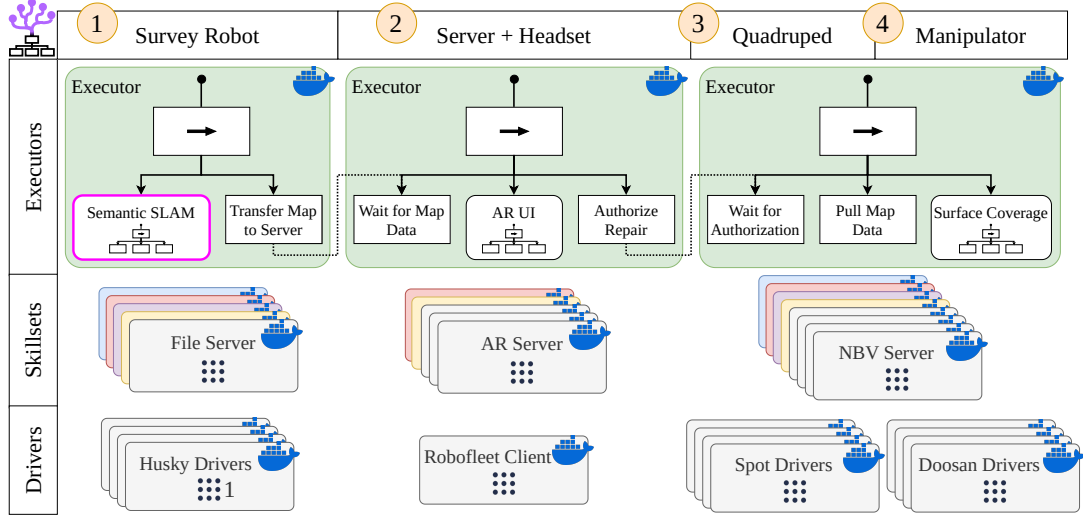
1 Survey Robot

2 Server + Headset

3 Quadruped

4 Manipulator

Executors

Skillsets

Drivers

Executor

Semantic SLAM

Transfer Map to Server

Executor

Wait for Map Data

AR UI

Authorize Repair

Executor

Wait for Authorization

Pull Map Data

Surface Coverage

File Server

AR Server

NBV Server

Husky Drivers

1

Robofleet Client

Spot Drivers

Doosan Drivers